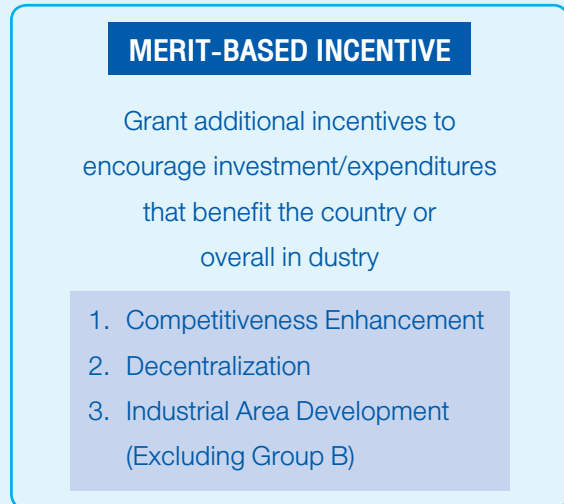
MERIT-BASED INCENTIVE

Grant additional incentives to encourage investment/expenditures that benefit the country or overall in dustry

1. Competitiveness Enhancement
2. Decentralization
3. Industrial Area Development (Excluding Group B)